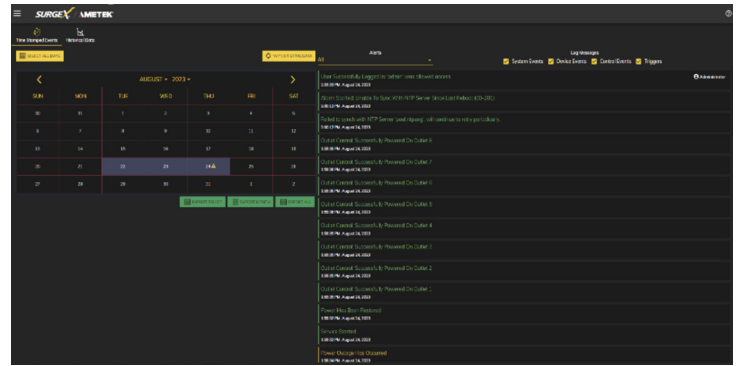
SURGEX AMETEK

Time Stamped Events
Historical Stats

SELECT ALL DAYS
SET DATE RANGE
Alerts
All
Log Messages
System Events
Device Events
Control Events
Triggers

AUGUST 2023

| SUN | MON | TUE | WED | THU | FRI | SAT |
|---|---|---|---|---|---|---|
| 30 | 31 | 1 | 2 | 3 | 4 | 5 |
| 6 | 7 | 8 | 9 | 10 | 11 | 12 |
| 13 | 14 | 15 | 16 | 17 | 18 | 19 |
| 20 | 21 | 22 | 23 | 24 | 25 | 26 |
| 27 | 28 | 29 | 30 | 31 | 1 | 2 |

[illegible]
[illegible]
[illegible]

User Successfully Logged In 'admin' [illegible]
Administrator
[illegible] August 24, 2023
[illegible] Unable To Sync With NTP Server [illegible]
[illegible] August 24, 2023
Failed to synch with NTP Server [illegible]
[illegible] August 24, 2023
Outlet Control Successfully Powered On Outlet 8
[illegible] August 24, 2023
Outlet Control Successfully Powered On Outlet 7
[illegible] August 24, 2023
Outlet Control Successfully Powered On Outlet 6
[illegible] August 24, 2023
Outlet Control Successfully Powered On Outlet 5
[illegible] August 24, 2023
Outlet Control Successfully Powered On Outlet 4
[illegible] August 24, 2023
Outlet Control Successfully Powered On Outlet 3
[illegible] August 24, 2023
Outlet Control Successfully Powered On Outlet 2
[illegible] August 24, 2023
Outlet Control Successfully Powered On Outlet 1
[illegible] August 24, 2023
Power Has Been Restored
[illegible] August 24, 2023
Service Started
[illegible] August 24, 2023
Power Outage Has Occurred
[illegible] August 24, 2023